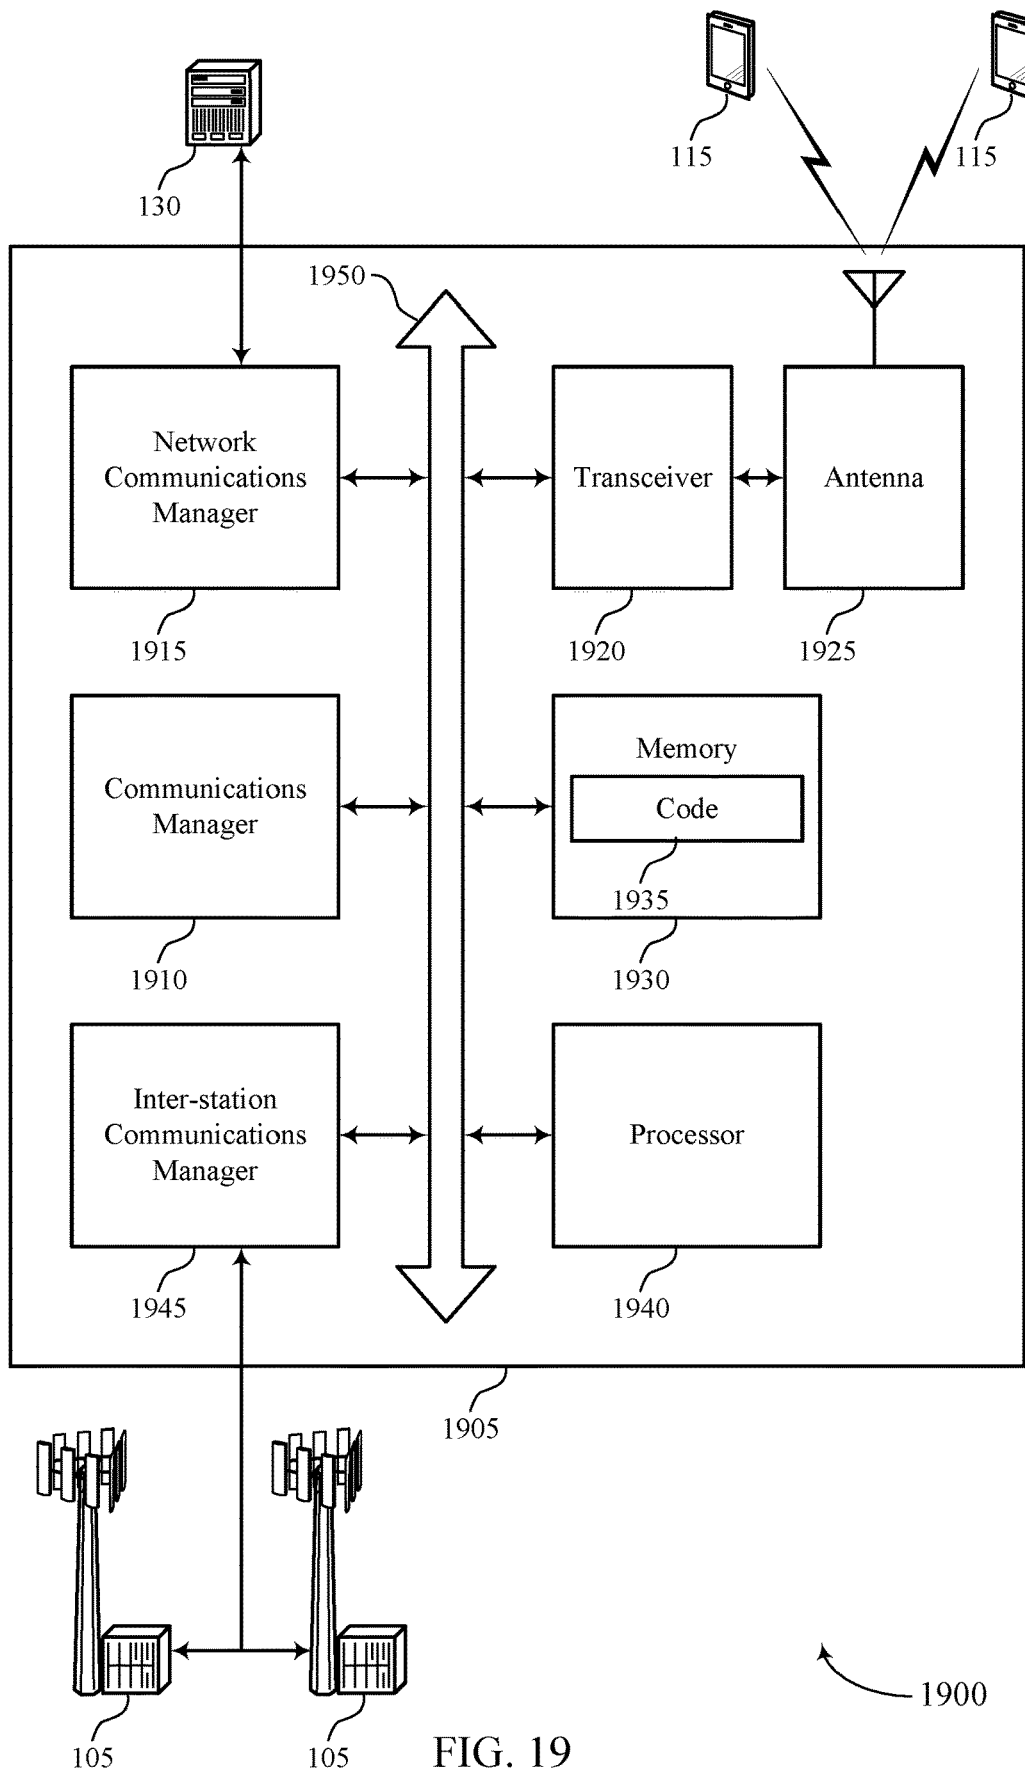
115

115

130

1950

Network Communications Manager

Transceiver

Antenna

1915

1920

1925

Communications Manager

Memory

Code

1935

1910

1930

Inter-station Communications Manager

Processor

1945

1940

1905

105

105

FIG. 19

1900